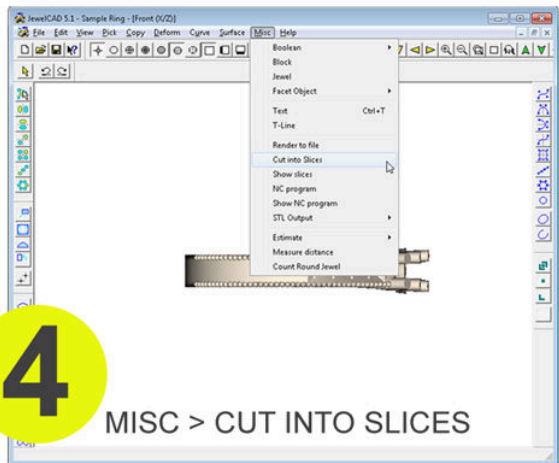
JewelCAD 5.1 - Sample Ring - [Front (X/Z)]
File Edit View Pick Copy Deform Curve Surface Misc Help

Boolean
Block
Jewel
Facet Object
Text Ctrl+T
T-Line
Render to file
Cut into Slices
Show slices
NC program
Show NC program
STL Output
Estimate
Measure distance
Count Round Jewel

4
MISC > CUT INTO SLICES